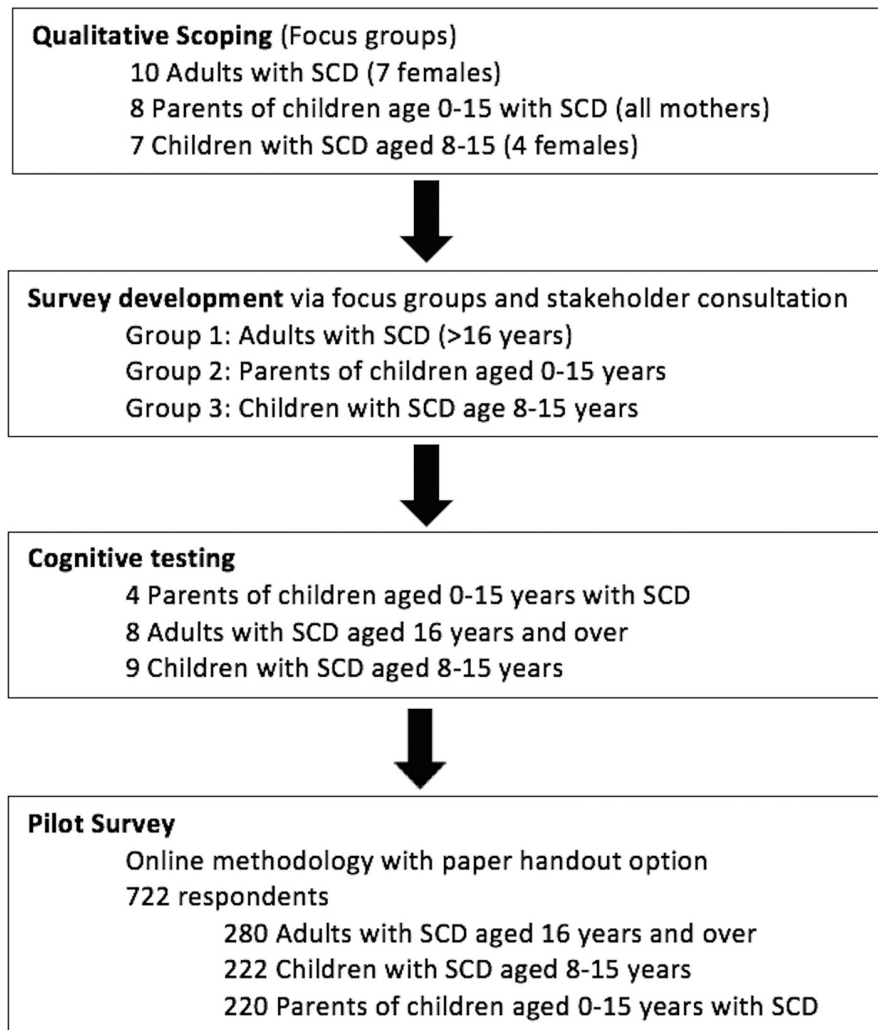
**Qualitative Scoping** (Focus groups)
10 Adults with SCD (7 females)
8 Parents of children age 0-15 with SCD (all mothers)
7 Children with SCD aged 8-15 (4 females)

**Survey development** via focus groups and stakeholder consultation
Group 1: Adults with SCD (>16 years)
Group 2: Parents of children aged 0-15 years
Group 3: Children with SCD age 8-15 years

**Cognitive testing**
4 Parents of children aged 0-15 years with SCD
8 Adults with SCD aged 16 years and over
9 Children with SCD aged 8-15 years

**Pilot Survey**
Online methodology with paper handout option
722 respondents
280 Adults with SCD aged 16 years and over
222 Children with SCD aged 8-15 years
220 Parents of children aged 0-15 years with SCD